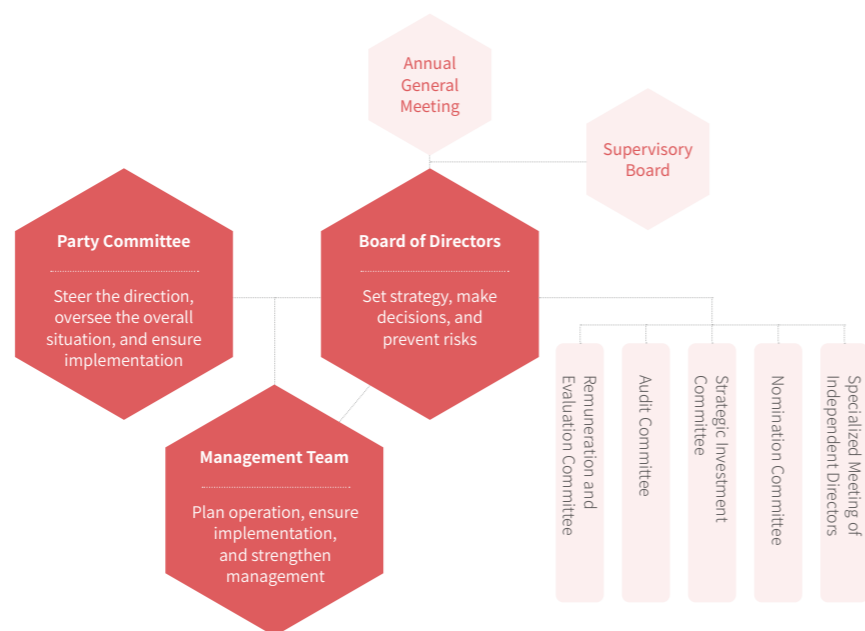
Annual General Meeting

Supervisory Board

Party Committee

Steer the direction, oversee the overall situation, and ensure implementation

Board of Directors

Set strategy, make decisions, and prevent risks

Management Team

Plan operation, ensure implementation, and strengthen management

Remuneration and Evaluation Committee

Audit Committee

Strategic Investment Committee

Nomination Committee

Specialized Meeting of Independent Directors